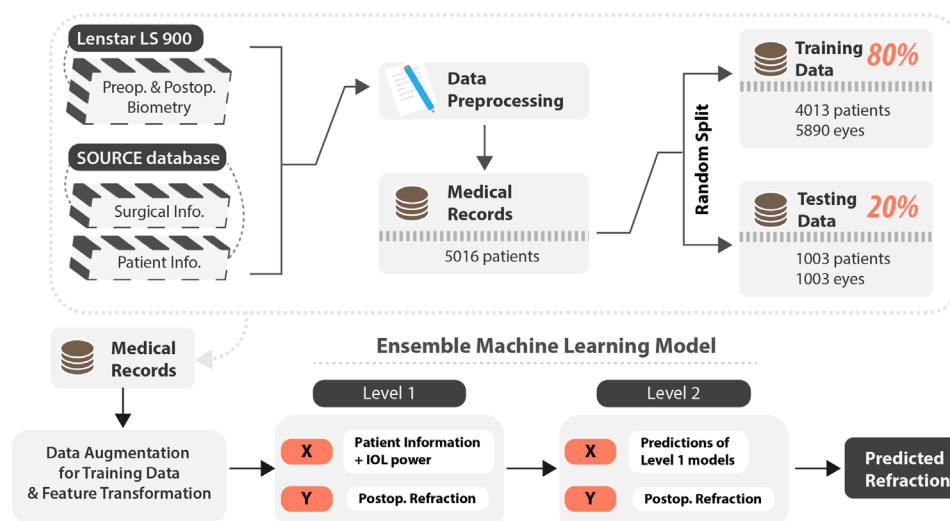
Lenstar LS 900

Preop. & Postop. Biometry

SOURCE database

Surgical Info.

Patient Info.

Data Preprocessing

Medical Records

5016 patients

Random Split

Training Data 80%

4013 patients
5890 eyes

Testing Data 20%

1003 patients
1003 eyes

Medical Records

Ensemble Machine Learning Model

Data Augmentation for Training Data & Feature Transformation

Level 1

X Patient Information + IOL power

Y Postop. Refraction

Level 2

X Predictions of Level 1 models

Y Postop. Refraction

Predicted Refraction